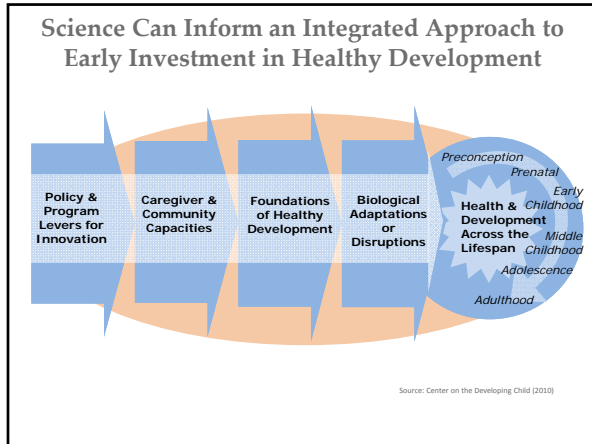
Science Can Inform an Integrated Approach to Early Investment in Healthy Development

Policy & Program Levers for Innovation

Caregiver & Community Capacities

Foundations of Healthy Development

Biological Adaptations or Disruptions

Health & Development Across the Lifespan

Preconception

Prenatal

Early Childhood

Middle Childhood

Adolescence

Adulthood

Source: Center on the Developing Child (2010)